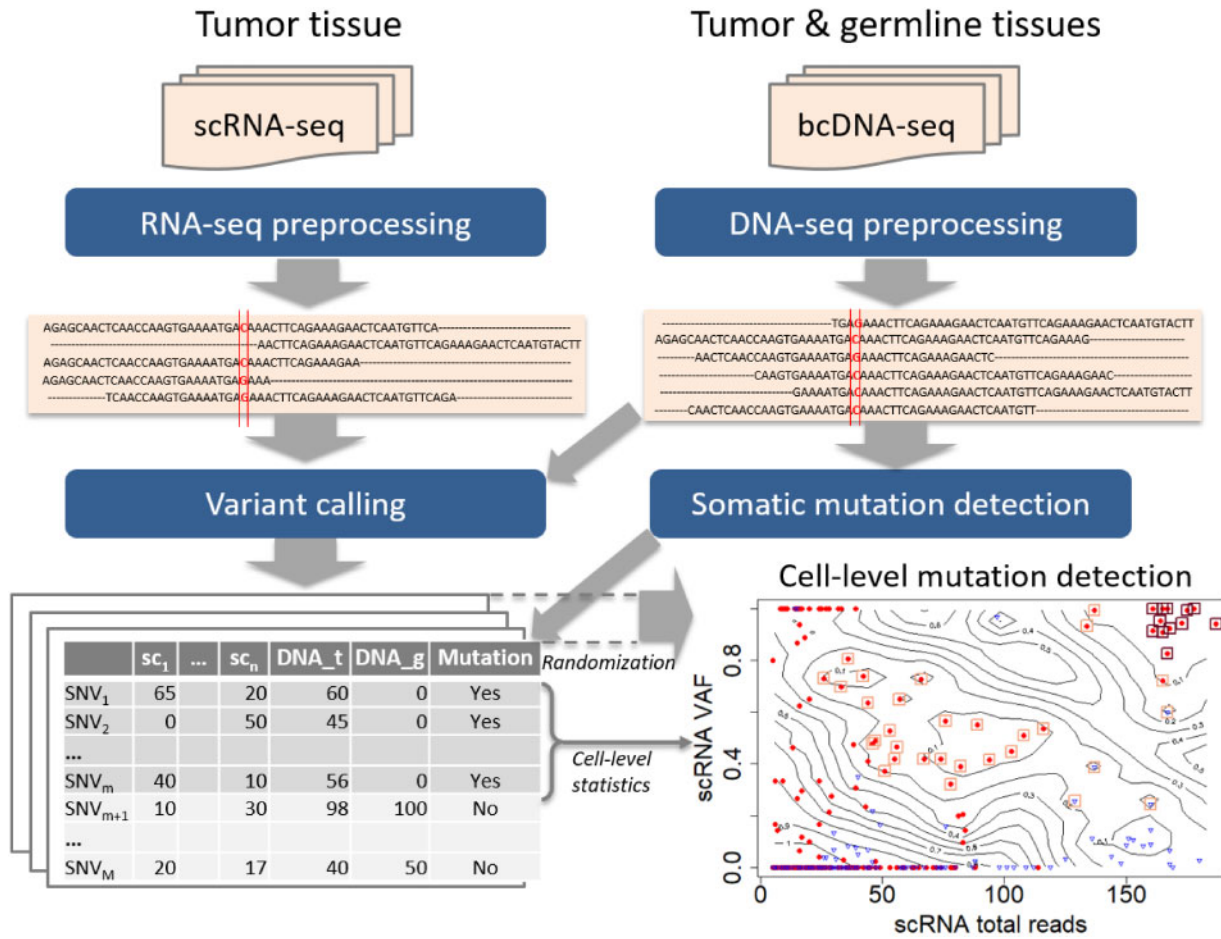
Tumor tissue

Tumor & germline tissues

scRNA-seq

bcDNA-seq

RNA-seq preprocessing

DNA-seq preprocessing

AGAGCAACTCAACCAAGTGAAAATGACAAACTTCAGAAAGAACTCAATGTTCA----------------------
-------------------------------AACTTCAGAAAGAACTCAATGTTCAGAAAGAACTCAATGTACTT
AGAGCAACTCAACCAAGTGAAAATGACAAACTTCAGAAAGAA----------------------------------
AGAGCAACTCAACCAAGTGAAAATGAGAAA----------------------------------------------
--------------TCAACCAAGTGAAAATGAGAAACTTCAGAAAGAACTCAATGTTCAGA---------------

-----------------------------------------TGAGAAACTTCAGAAAGAACTCAATGTTCAGAAAGAACTCAATGTACTT
AGAGCAACTCAACCAAGTGAAAATGACAAACTTCAGAAAGAACTCAATGTTCAGAAAG----------------------
---------AACTCAACCAAGTGAAAATGAGAAACTTCAGAAAGAACTC-----------------------------
---------------------------CAAGTGAAAATGACAAACTTCAGAAAGAACTCAATGTTCAGAAAGAAC----------
-------------------------------------GAAAATGACAAACTTCAGAAAGAACTCAATGTTCAGAAAGAACTCAATGTACTT
--------CAACTCAACCAAGTGAAAATGACAAACTTCAGAAAGAACTCAATGTT-------------------------

Variant calling

Somatic mutation detection

Cell-level mutation detection

| | $sc_1$ | ... | $sc_n$ | DNA_t | DNA_g | Mutation |
|---|---|---|---|---|---|---|
| $SNV_1$ | 65 | | 20 | 60 | 0 | Yes |
| $SNV_2$ | 0 | | 50 | 45 | 0 | Yes |
| ... | | | | | | |
| $SNV_m$ | 40 | | 10 | 56 | 0 | Yes |
| $SNV_{m+1}$ | 10 | | 30 | 98 | 100 | No |
| ... | | | | | | |
| $SNV_M$ | 20 | | 17 | 40 | 50 | No |

Randomization

Cell-level statistics

scRNA VAF

0.0 0.4 0.8

0 50 100 150

scRNA total reads